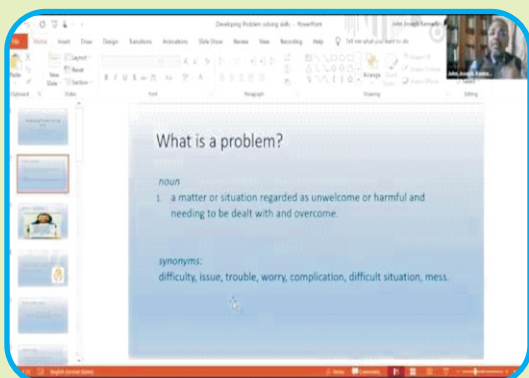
Developing Problem solving skills - PowerPoint

File Home Insert Draw Design Transitions Animations Slide Show Review View Recording Help Tell me what you want to do

Paste New Slide Layout Reset Section

Clipboard Slides Font Paragraph Drawing Editing

Arrange

John Joseph Kennedy

What is a problem?

noun

1. a matter or situation regarded as unwelcome or harmful and needing to be dealt with and overcome.

synonyms:

difficulty, issue, trouble, worry, complication, difficult situation, mess.

English (United States)

Notes Comments